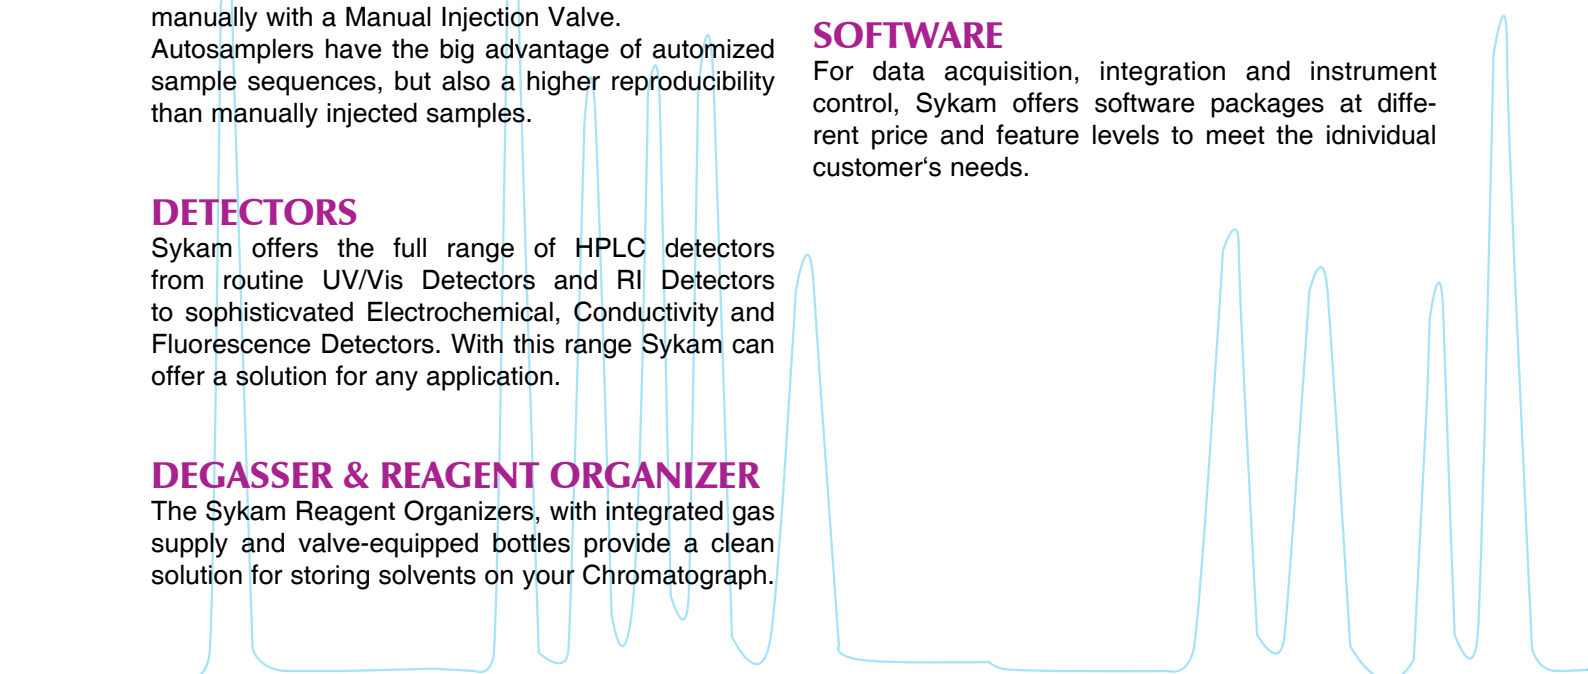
manually with a Manual Injection Valve.
Autosamplers have the big advantage of automized sample sequences, but also a higher reproducibility than manually injected samples.

DETECTORS
Sykam offers the full range of HPLC detectors from routine UV/Vis Detectors and RI Detectors to sophisticvated Electrochemical, Conductivity and Fluorescence Detectors. With this range Sykam can offer a solution for any application.

DEGASSER & REAGENT ORGANIZER
The Sykam Reagent Organizers, with integrated gas supply and valve-equipped bottles provide a clean solution for storing solvents on your Chromatograph.

SOFTWARE
For data acquisition, integration and instrument control, Sykam offers software packages at different price and feature levels to meet the idnividual customer‘s needs.